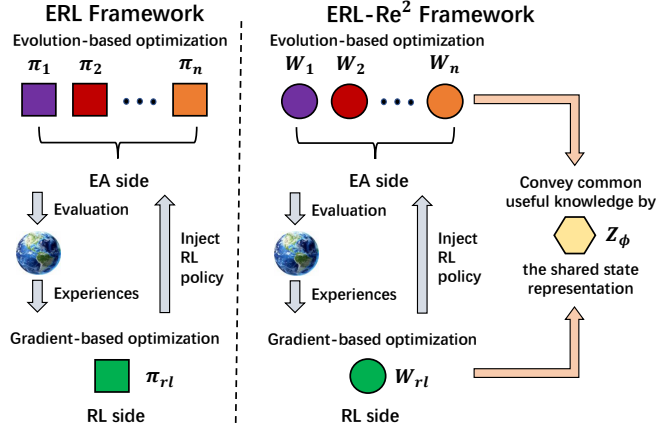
ERL Framework

Evolution-based optimization

$\pi_1$ $\pi_2$ $\pi_n$

EA side

Evaluation

Inject RL policy

Experiences

Gradient-based optimization

$\pi_{rl}$

RL side

ERL-Re$^2$ Framework

Evolution-based optimization

$W_1$ $W_2$ $W_n$

EA side

Evaluation

Inject RL policy

Experiences

Gradient-based optimization

$W_{rl}$

RL side

Convey common useful knowledge by

$Z_\phi$

the shared state representation